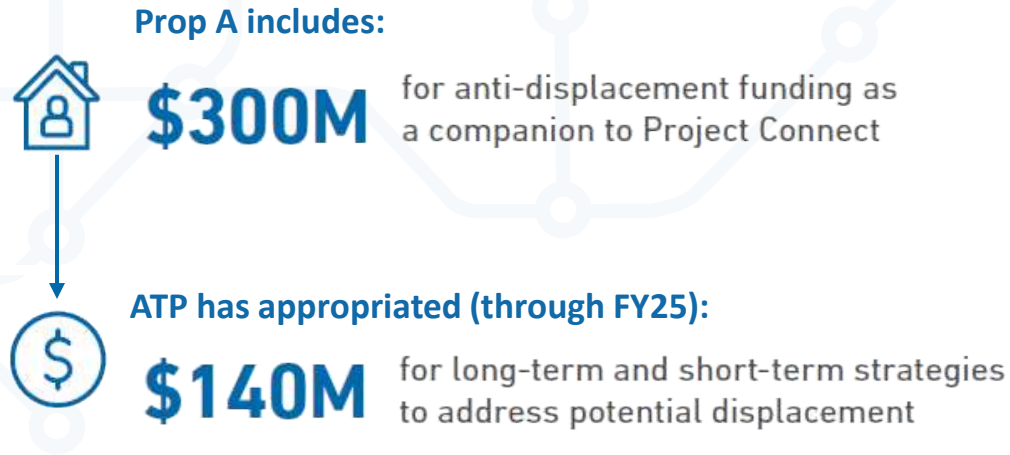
Prop A includes:

\$300M for anti-displacement funding as a companion to Project Connect

ATP has appropriated (through FY25):

\$140M for long-term and short-term strategies to address potential displacement